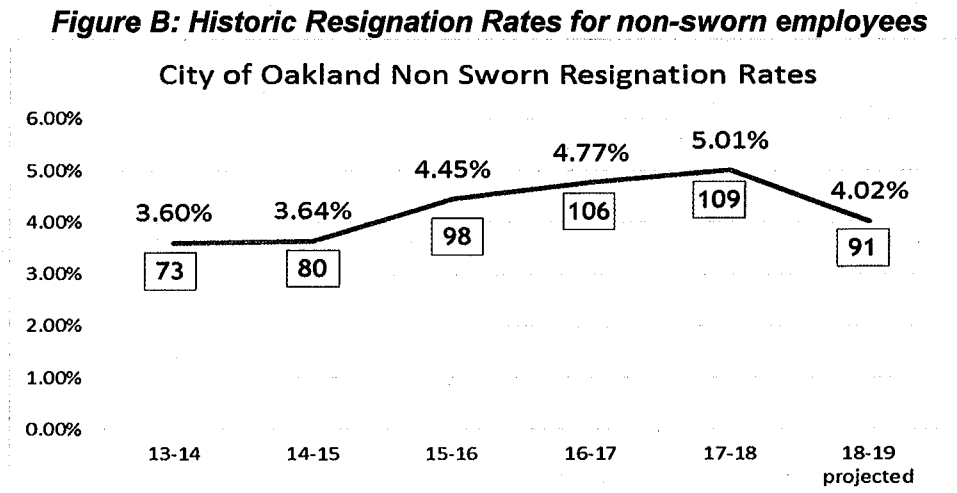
***Figure B: Historic Resignation Rates for non-sworn employees***

City of Oakland Non Sworn Resignation Rates

6.00%
5.00%
4.00%
3.00%
2.00%
1.00%
0.00%

3.60%
73
3.64%
80
4.45%
98
4.77%
106
5.01%
109
4.02%
91

13-14
14-15
15-16
16-17
17-18
18-19 projected